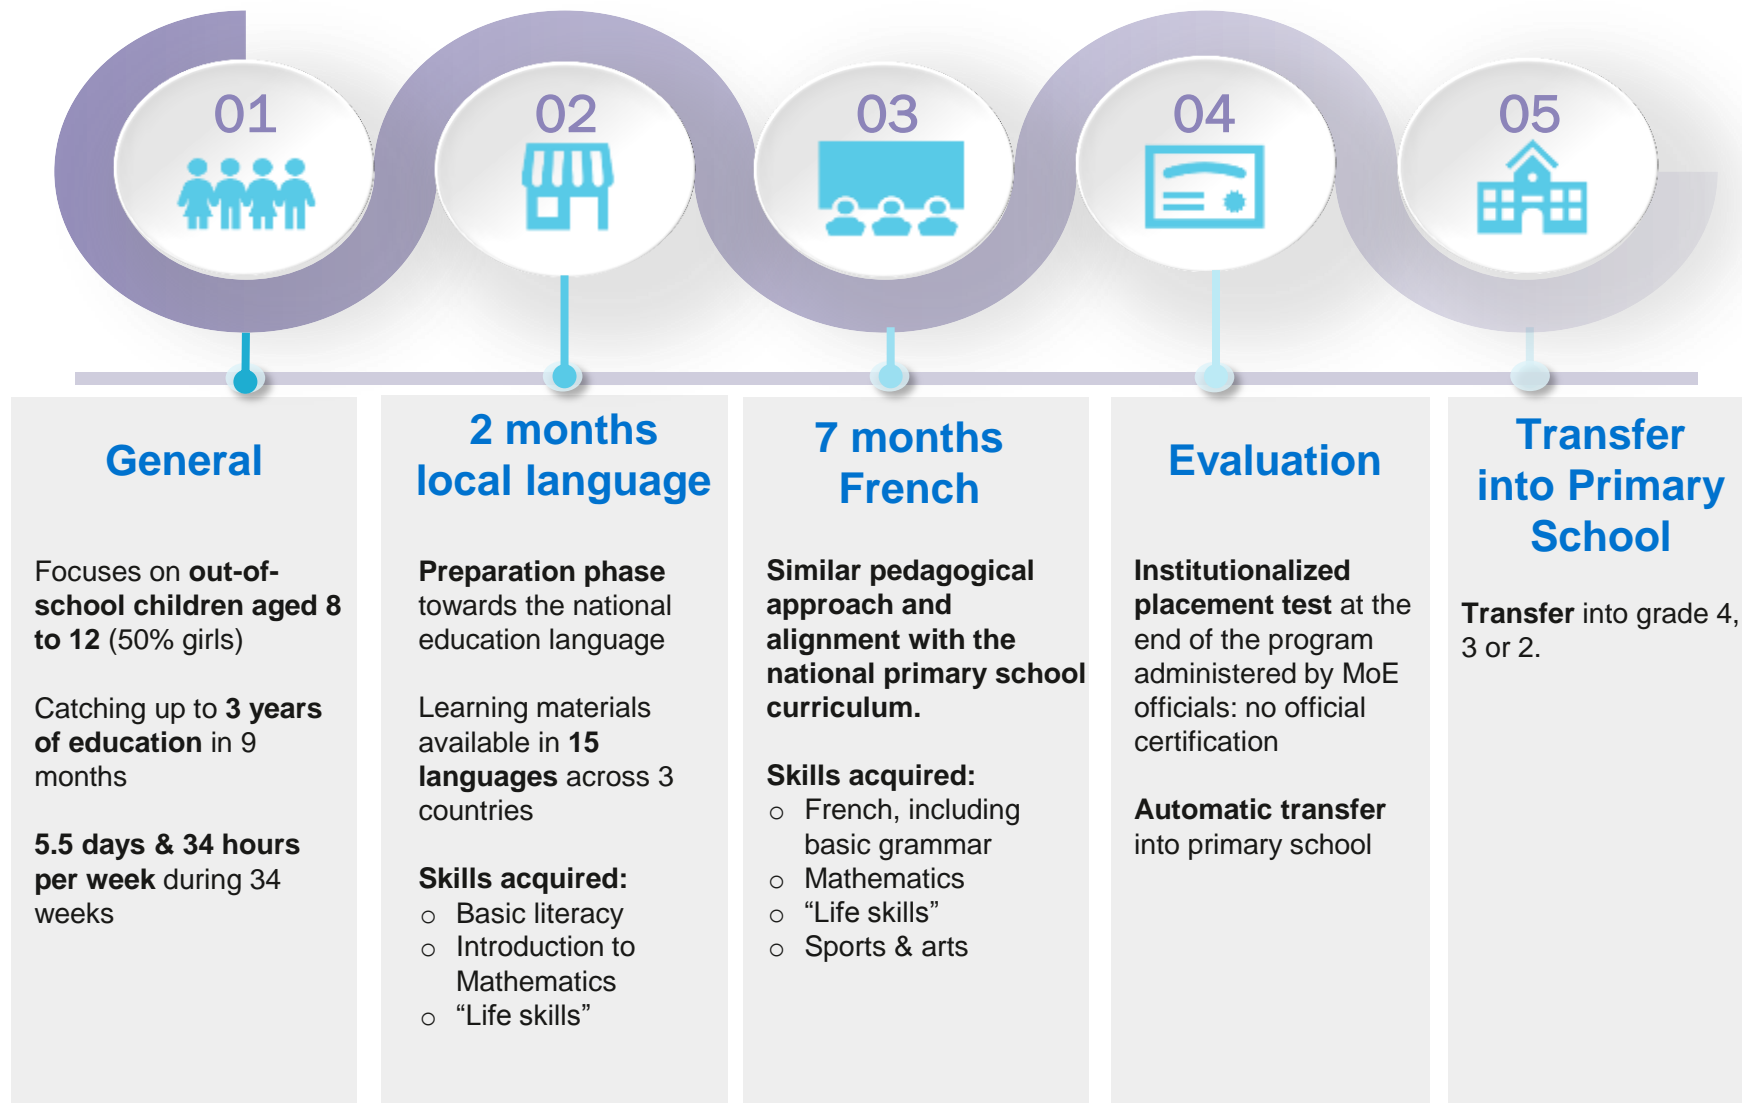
01

02

03

04

05

General

Focuses on out-of-school children aged 8 to 12 (50% girls)

Catching up to 3 years of education in 9 months

5.5 days & 34 hours per week during 34 weeks

2 months local language

Preparation phase towards the national education language

Learning materials available in 15 languages across 3 countries

Skills acquired:
- Basic literacy
- Introduction to Mathematics
- “Life skills”

7 months French

Similar pedagogical approach and alignment with the national primary school curriculum.

Skills acquired:
- French, including basic grammar
- Mathematics
- “Life skills”
- Sports & arts

Evaluation

Institutionalized placement test at the end of the program administered by MoE officials: no official certification

Automatic transfer into primary school

Transfer into Primary School

Transfer into grade 4, 3 or 2.